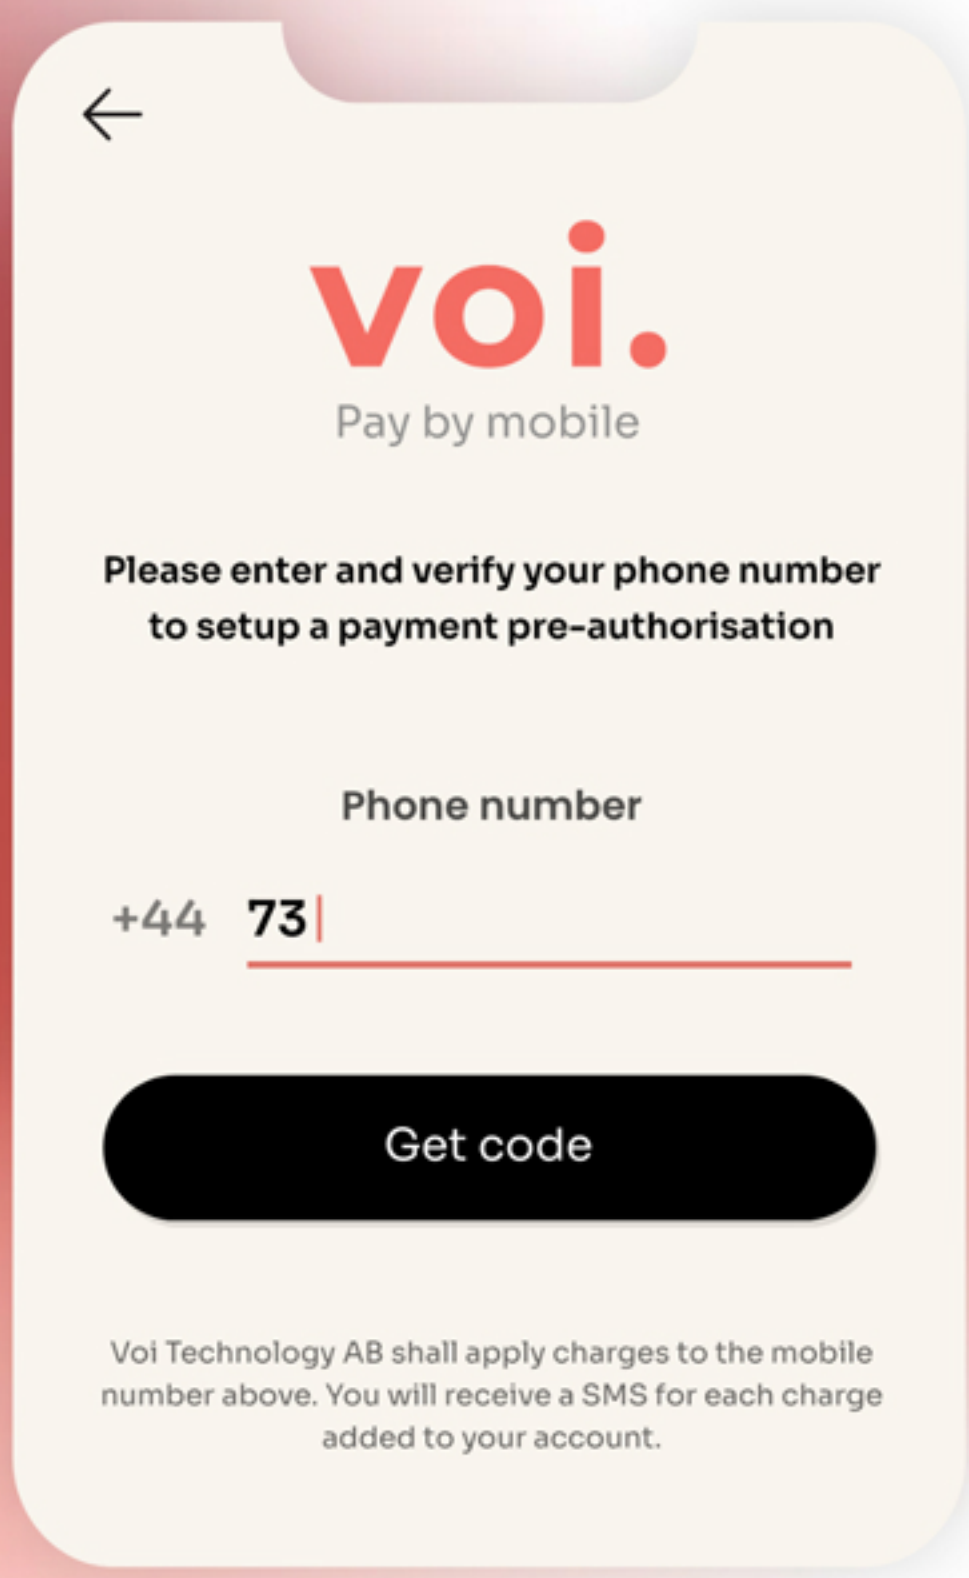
voi.

Pay by mobile

Please enter and verify your phone number to setup a payment pre-authorisation

Phone number

+44 73

Get code

Voi Technology AB shall apply charges to the mobile number above. You will receive a SMS for each charge added to your account.